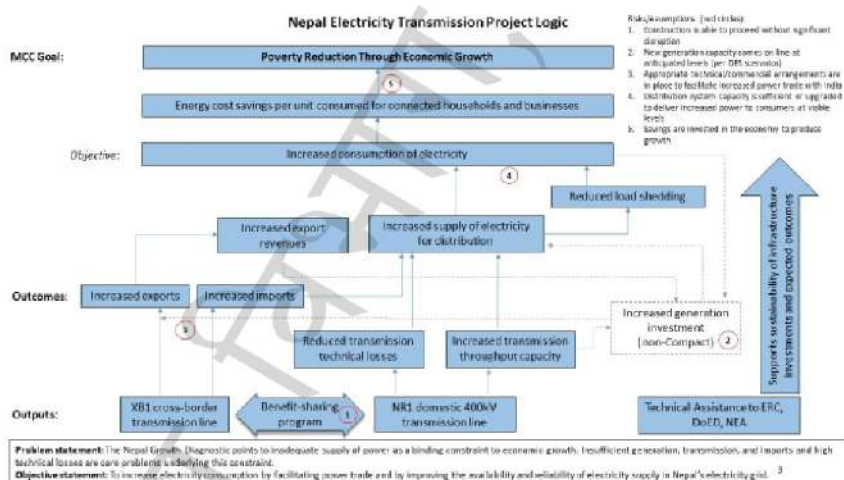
Nepal Electricity Transmission Project Logic

Risks/assumptions (red circles):
1. Construction is able to proceed without significant disruption
2. New generation capacity comes on line at anticipated levels (per DBS scenarios)
3. Appropriate technical/commercial arrangements are in place to facilitate increased power trade with India
4. Distribution system capacity is sufficient or upgraded to deliver increased power to consumers at viable levels
5. Savings are invested in the economy to produce growth

MCC Goal:

Poverty Reduction Through Economic Growth

5

Energy cost savings per unit consumed for connected households and businesses

Objective:

Increased consumption of electricity

4

Reduced load shedding

Increased export revenues

Increased supply of electricity for distribution

Supports sustainability of infrastructure investments and expected outcomes

Outcomes:

Increased exports

Increased imports

3

Increased generation investment (non-Compact)

2

Reduced transmission technical losses

Increased transmission throughput capacity

Outputs:

XB1 cross-border transmission line

Benefit-sharing program

1

NR1 domestic 400kV transmission line

Technical Assistance to ERC, DoED, NEA

Problem statement: The Nepal Growth Diagnostic points to inadequate supply of power as a binding constraint to economic growth. Insufficient generation, transmission, and imports and high technical losses are core problems underlying this constraint.
Objective statement: To increase electricity consumption by facilitating power trade and by improving the availability and reliability of electricity supply in Nepal's electricity grid. 3